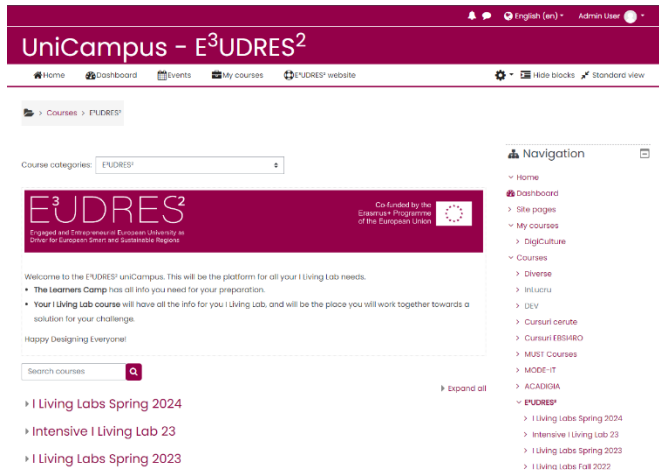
English (en) Admin User

UniCampus - E$^3$UDRES$^2$

Home Dashboard Events My courses E³UDRES² website

Hide blocks Standard view

> Courses > E³UDRES²

Course categories: E³UDRES²

E³UDRES²

Engaged and Entrepreneurial European University as Driver for European Smart and Sustainable Regions

Co-funded by the Erasmus+ Programme of the European Union

Welcome to the E³UDRES² uniCampus. This will be the platform for all your I Living Lab needs.

• The Learners Camp has all info you need for your preparation.

• Your I Living Lab course will have all the info for you I Living Lab, and will be the place you will work together towards a solution for your challenge.

Happy Designing Everyone!

Search courses

Expand all

I Living Labs Spring 2024

Intensive I Living Lab 23

I Living Labs Spring 2023

Navigation

Home
Dashboard
Site pages
My courses
DigiCulture
Courses
Diverse
Intucru
DEV
Cursuri cerute
Cursuri EBSMRO
MUST Courses
MODE-IT
ACADIGIA
E³UDRES²
I Living Labs Spring 2024
Intensive I Living Lab 23
I Living Labs Spring 2023
I Living Labs Fall 2022